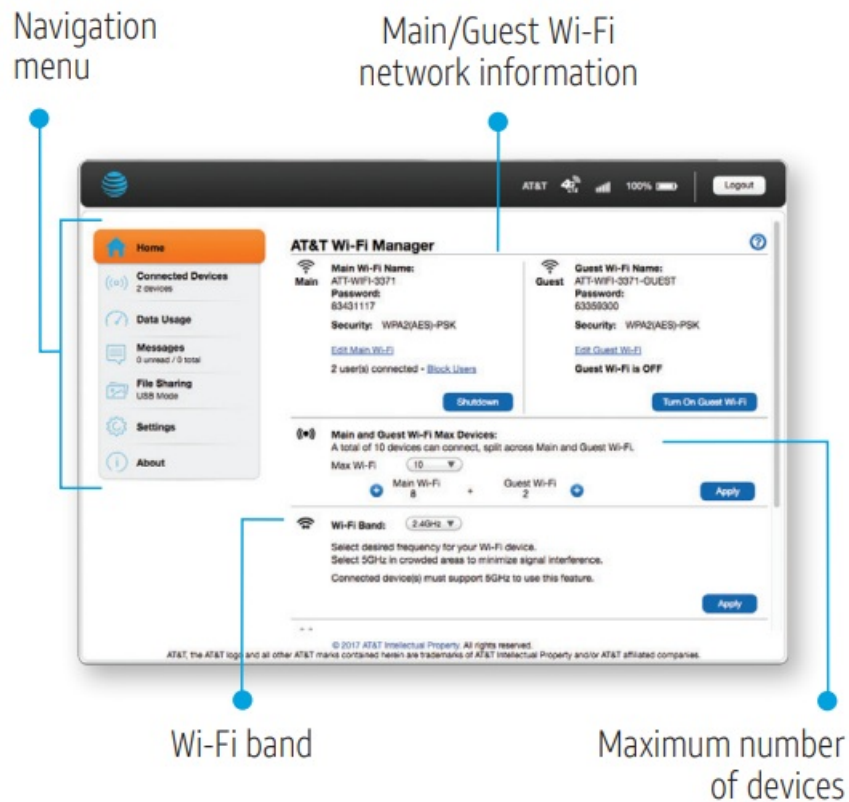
Navigation menu

Main/Guest Wi-Fi network information

AT&T 4G 100% Logout

Home

Connected Devices
2 devices

Data Usage

Messages
0 unread / 0 total

File Sharing
USB Mode

Settings

About

AT&T Wi-Fi Manager

Main
Main Wi-Fi Name:
ATT-WIFI-3371
Password:
83431117
Security: WPA2(AES)-PSK
Edit Main Wi-Fi
2 user(s) connected - Block Users
Shutdown

Guest
Guest Wi-Fi Name:
ATT-WIFI-3371-GUEST
Password:
63359300
Security: WPA2(AES)-PSK
Edit Guest Wi-Fi
Guest Wi-Fi is OFF
Turn On Guest Wi-Fi

Main and Guest Wi-Fi Max Devices:
A total of 10 devices can connect, split across Main and Guest Wi-Fi.
Max Wi-Fi 10
Main Wi-Fi 8 + Guest Wi-Fi 2
Apply

Wi-Fi Band: 2.4GHz
Select desired frequency for your Wi-Fi device.
Select 5GHz in crowded areas to minimize signal interference.
Connected device(s) must support 5GHz to use this feature.
Apply

© 2017 AT&T Intellectual Property. All rights reserved.
AT&T, the AT&T logo and all other AT&T marks contained herein are trademarks of AT&T Intellectual Property and/or AT&T affiliated companies.

Wi-Fi band

Maximum number of devices